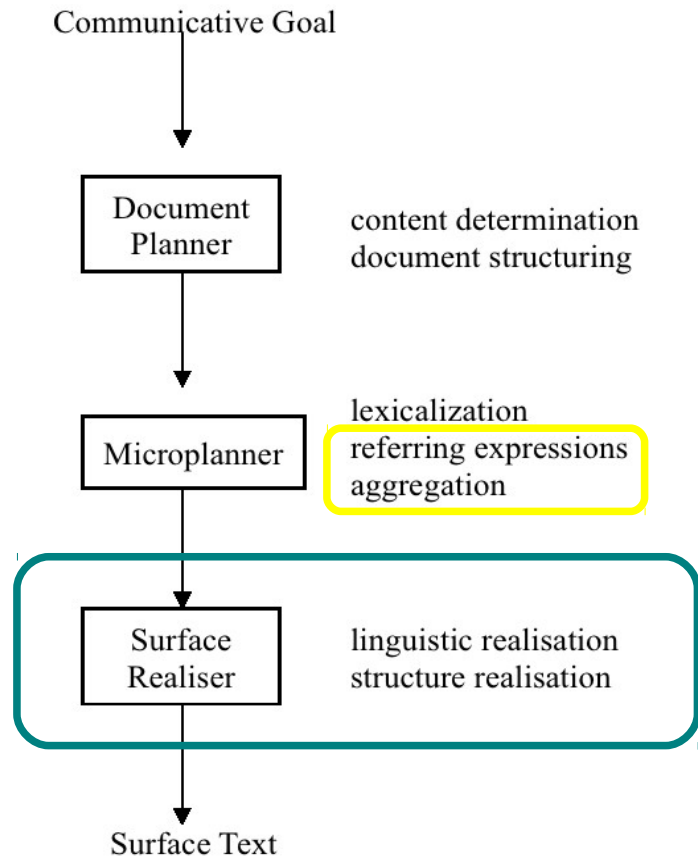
Communicative Goal

Document Planner

content determination
document structuring

lexicalization
referring expressions
aggregation

Microplanner

Surface Realiser

linguistic realisation
structure realisation

Surface Text